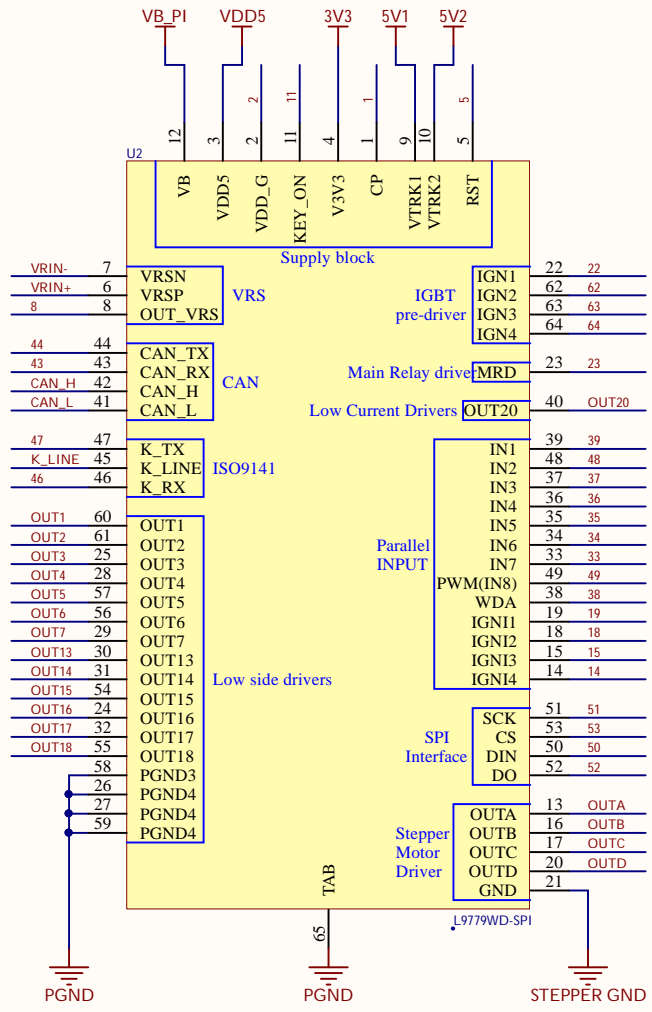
VB_PI VDD5 3V3 5V1 5V2

2 11 1 5

12 3 2 11 4 1 9 10 5

U2

VB VDD5 VDD_G KEY_ON V3V3 CP VTRK1 VTRK2 RST

Supply block

VRIN- 7 VRSN
VRIN+ 6 VRSP
8 8 OUT_VRS
VRS

IGBT pre-driver
IGN1 22 22
IGN2 62 62
IGN3 63 63
IGN4 64 64

44 44 CAN_TX
43 43 CAN_RX
CAN_H 42 CAN_H
CAN_L 41 CAN_L
CAN

Main Relay driver MRD 23 23
Low Current Drivers OUT20 40 OUT20

47 47 K_TX
K_LINE 45 K_LINE
46 46 K_RX
ISO9141

IN1 39 39
IN2 48 48
IN3 37 37
IN4 36 36
IN5 35 35
IN6 34 34
IN7 33 33
PWM(IN8) 49 49
WDA 38 38
IGNI1 19 19
IGNI2 18 18
IGNI3 15 15
IGNI4 14 14
Parallel INPUT

OUT1 60 OUT1
OUT2 61 OUT2
OUT3 25 OUT3
OUT4 28 OUT4
OUT5 57 OUT5
OUT6 56 OUT6
OUT7 29 OUT7
OUT13 30 OUT13
OUT14 31 OUT14
OUT15 54 OUT15
OUT16 24 OUT16
OUT17 32 OUT17
OUT18 55 OUT18
58 PGND3
26 PGND4
27 PGND4
59 PGND4

Low side drivers

SPI Interface
SCK 51 51
CS 53 53
DIN 50 50
DO 52 52

Stepper Motor Driver
OUTA 13 OUTA
OUTB 16 OUTB
OUTC 17 OUTC
OUTD 20 OUTD
GND 21

TAB
65

L9779WD-SPI

PGND PGND STEPPER GND